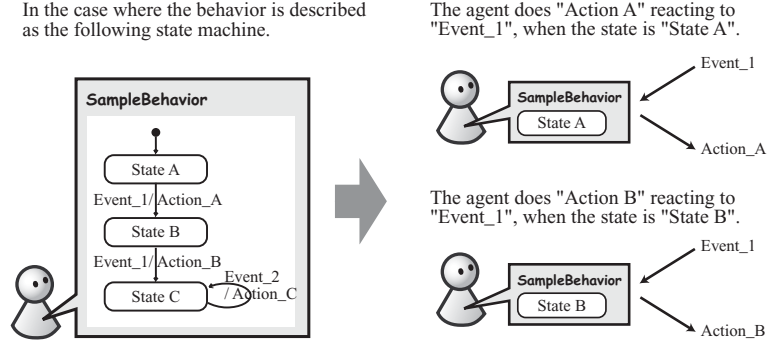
In the case where the behavior is described as the following state machine.

SampleBehavior

State A

Event_1/Action_A

State B

Event_1/Action_B

Event_2 / Action_C

State C

The agent does "Action A" reacting to "Event_1", when the state is "State A".

SampleBehavior

State A

Event_1

Action_A

The agent does "Action B" reacting to "Event_1", when the state is "State B".

SampleBehavior

State B

Event_1

Action_B